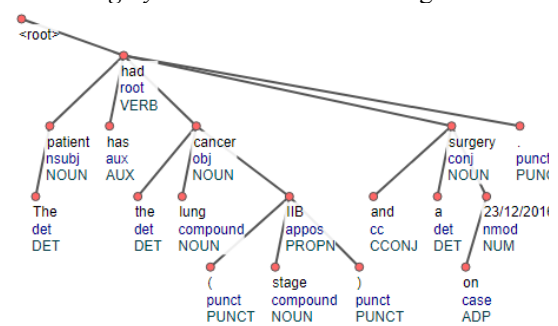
<root>

had
root
VERB

patient
nsubj
NOUN

has
aux
AUX

cancer
obj
NOUN

surgery
conj
NOUN

.
punct
PUNC

The
det
DET

the
det
DET

lung
compound
NOUN

IIB
appos
PROPN

and
cc
CCONJ

a
det
DET

23/12/201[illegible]
nmod
NUM

(
punct
PUNCT

stage
compound
NOUN

)
punct
PUNCT

on
case
ADP